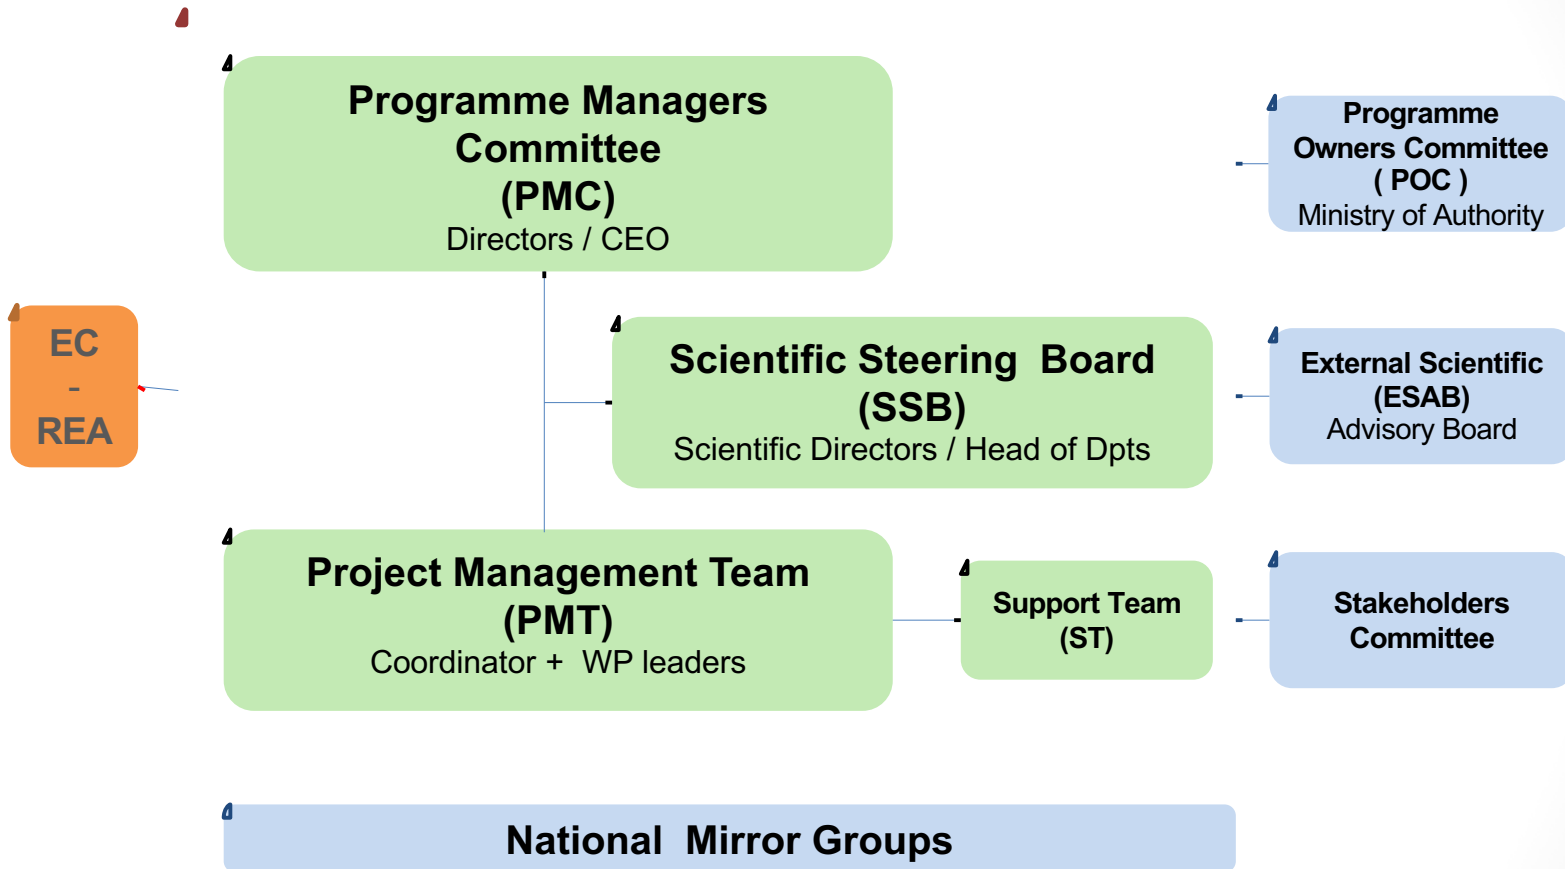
Programme Managers Committee
(PMC)
Directors / CEO

Programme Owners Committee
( POC )
Ministry of Authority

EC
-
REA

Scientific Steering Board
(SSB)
Scientific Directors / Head of Dpts

External Scientific
(ESAB)
Advisory Board

Project Management Team
(PMT)
Coordinator + WP leaders

Support Team
(ST)

Stakeholders Committee

National Mirror Groups